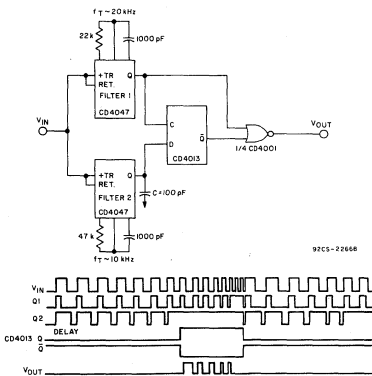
$f_T \sim 20$ kHz
22 k
1000 pF
+TR
RET.
FILTER 1
CD4047
Q
$V_{IN}$
C
D
CD4013
$\bar{Q}$
1/4 CD4001
$V_{OUT}$
+TR
RET.
FILTER 2
CD4047
Q
C=100 pF
47 k
1000 pF
$f_T \sim 10$ kHz
92CS-22668

$V_{IN}$
Q1
Q2
DELAY
CD4013 Q
$\bar{Q}$
$V_{OUT}$